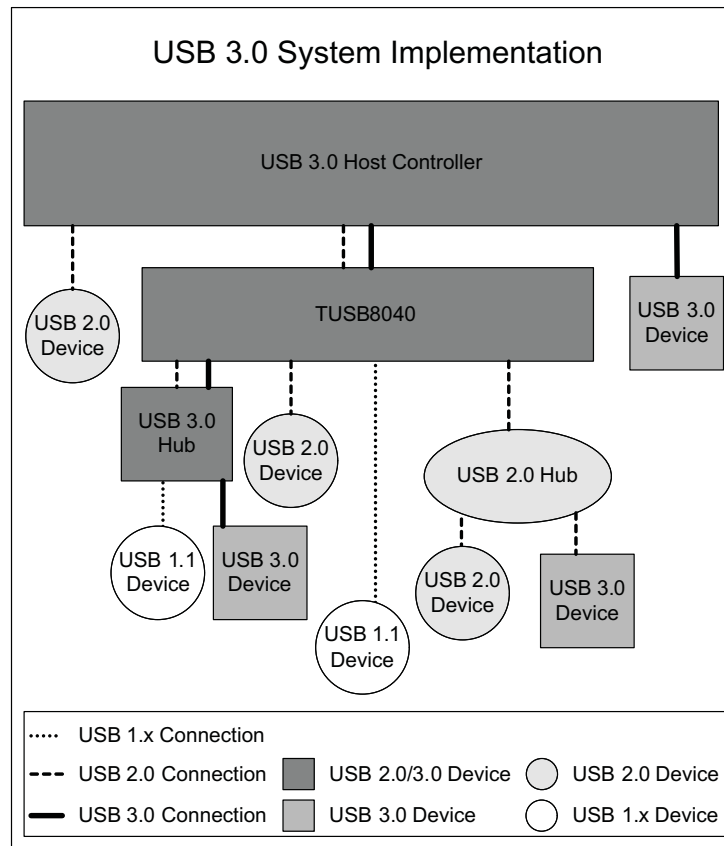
USB 3.0 System Implementation

USB 3.0 Host Controller

USB 2.0 Device

TUSB8040

USB 3.0 Device

USB 3.0 Hub

USB 2.0 Device

USB 2.0 Hub

USB 1.1 Device

USB 3.0 Device

USB 2.0 Device

USB 3.0 Device

USB 1.1 Device

USB 1.x Connection
USB 2.0 Connection
USB 2.0/3.0 Device
USB 2.0 Device
USB 3.0 Connection
USB 3.0 Device
USB 1.x Device